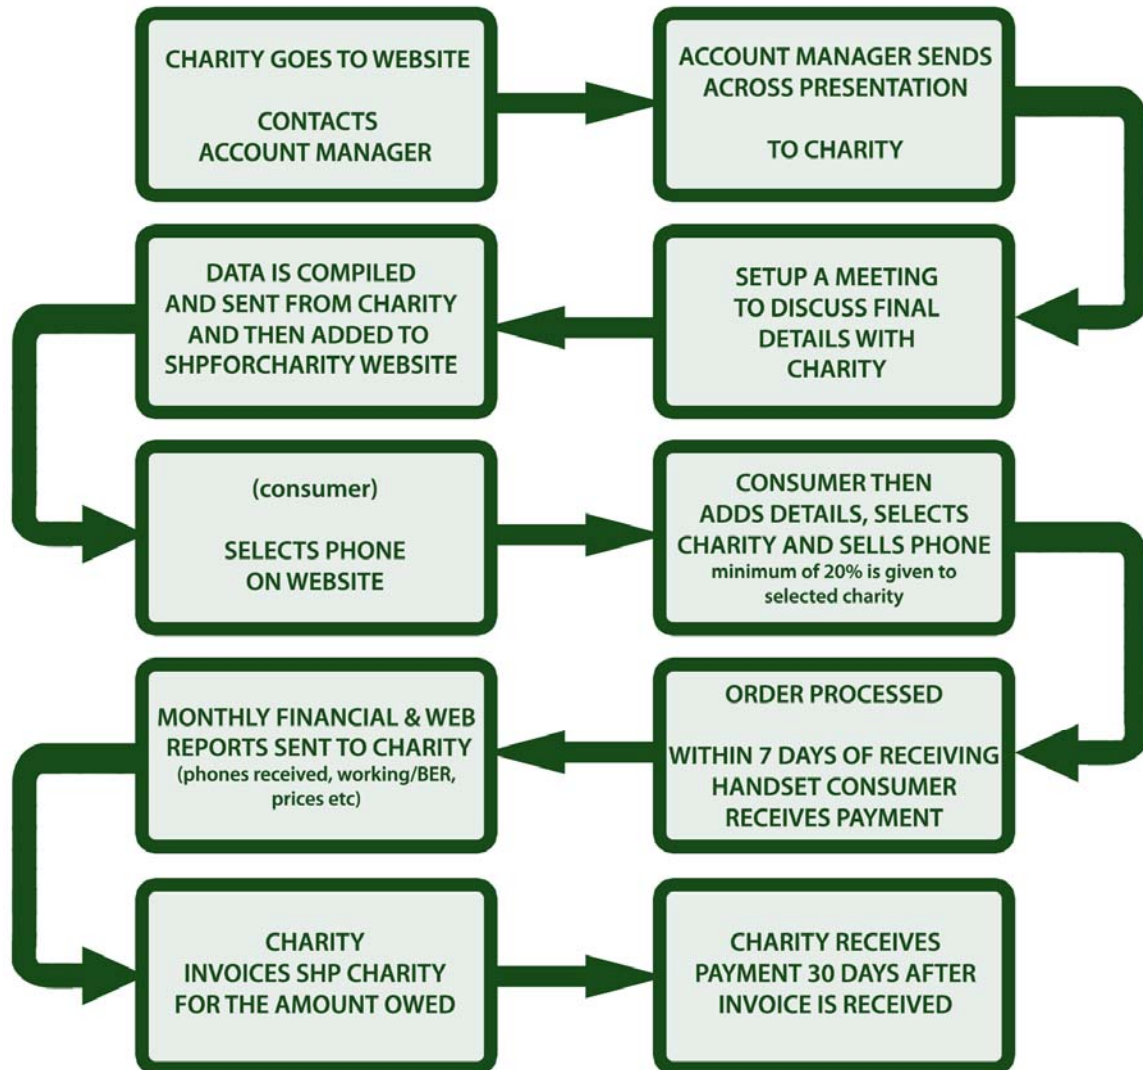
CHARITY GOES TO WEBSITE

CONTACTS ACCOUNT MANAGER

ACCOUNT MANAGER SENDS ACROSS PRESENTATION

TO CHARITY

SETUP A MEETING TO DISCUSS FINAL DETAILS WITH CHARITY

DATA IS COMPILED AND SENT FROM CHARITY AND THEN ADDED TO SHPFORCHARITY WEBSITE

(consumer)

SELECTS PHONE ON WEBSITE

CONSUMER THEN ADDS DETAILS, SELECTS CHARITY AND SELLS PHONE
minimum of 20% is given to selected charity

ORDER PROCESSED

WITHIN 7 DAYS OF RECEIVING HANDSET CONSUMER RECEIVES PAYMENT

MONTHLY FINANCIAL & WEB REPORTS SENT TO CHARITY
(phones received, working/BER, prices etc)

CHARITY INVOICES SHP CHARITY FOR THE AMOUNT OWED

CHARITY RECEIVES PAYMENT 30 DAYS AFTER INVOICE IS RECEIVED